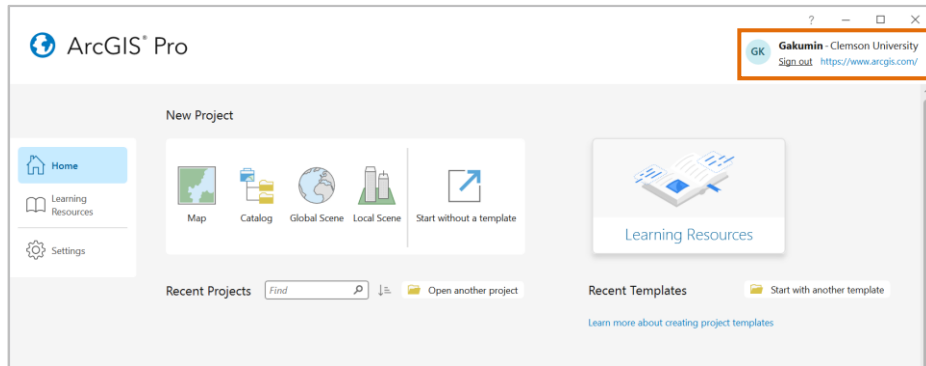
?

ArcGIS® Pro

GK Gakumin - Clemson University
Sign out https://www.arcgis.com/

New Project

Home

Learning Resources

Settings

Map Catalog Global Scene Local Scene Start without a template

Learning Resources

Recent Projects Find Open another project

Recent Templates Start with another template

Learn more about creating project templates